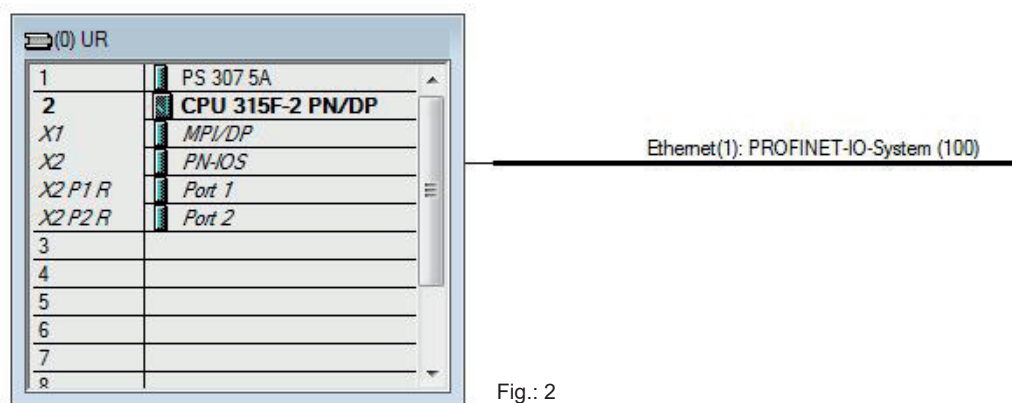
(0) UR

| | |
|---|---|
| 1 | PS 307 5A |
| 2 | CPU 315F-2 PN/DP |
| X1 | MPI/DP |
| X2 | PN-IOS |
| X2 P1 R | Port 1 |
| X2 P2 R | Port 2 |
| 3 | |
| 4 | |
| 5 | |
| 6 | |
| 7 | |
| 8 | |

Ethernet(1): PROFINET-IO-System (100)

Fig.: 2